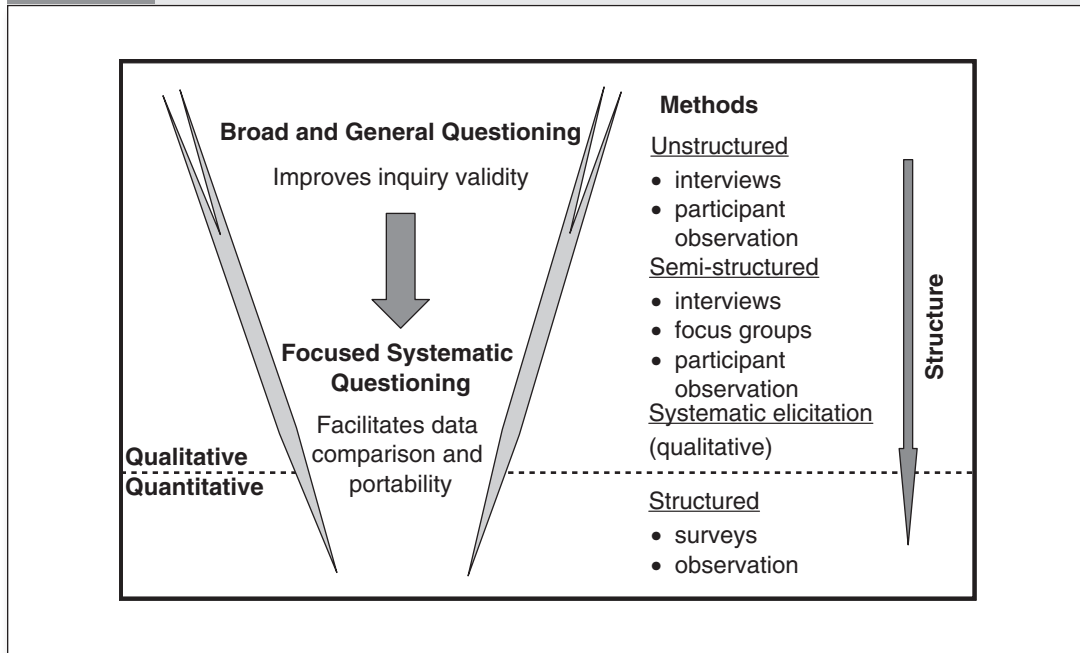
Broad and General Questioning

Improves inquiry validity

Focused Systematic Questioning

Facilitates data comparison and portability

Qualitative

Quantitative

Methods

Unstructured
- interviews
- participant observation

Semi-structured
- interviews
- focus groups
- participant observation

Systematic elicitation (qualitative)

Structured
- surveys
- observation

Structure